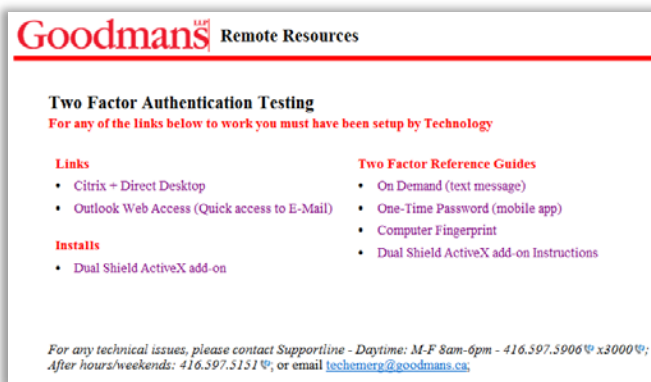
Goodmans LLP Remote Resources

Two Factor Authentication Testing
For any of the links below to work you must have been setup by Technology

Links
- Citrix + Direct Desktop
- Outlook Web Access (Quick access to E-Mail)

Installs
- Dual Shield ActiveX add-on

Two Factor Reference Guides
- On Demand (text message)
- One-Time Password (mobile app)
- Computer Fingerprint
- Dual Shield ActiveX add-on Instructions

For any technical issues, please contact Supportline - Daytime: M-F 8am-6pm - 416.597.5906 x3000; After hours/weekends: 416.597.5151; or email techemerg@goodmans.ca;